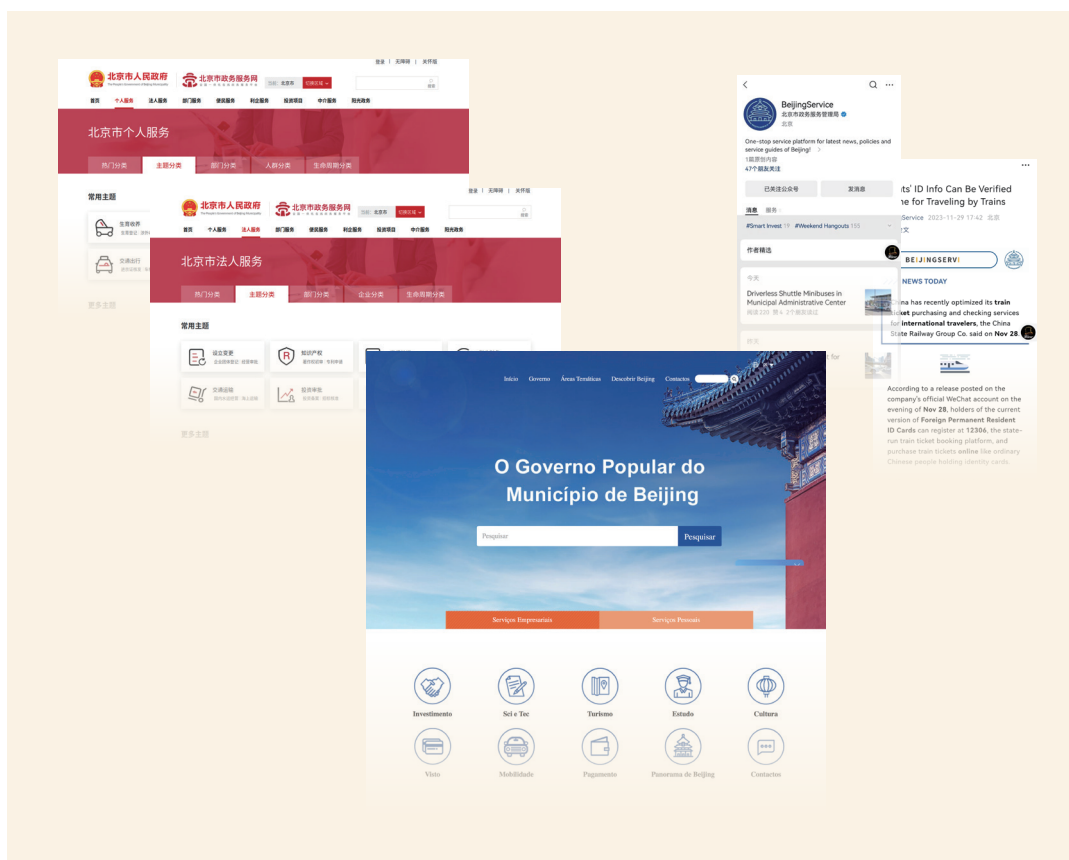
登录 | 无障碍 | 关怀版

北京市人民政府 The People's Government of Beijing Municipality

北京市政务服务网

首页 个人服务 法人服务 部门服务 便民服务 利企服务 投资项目 中介服务 阳光政务

北京市个人服务

热门分类 主题分类 部门分类 人群分类 生命周期分类

常用主题

生育收养

交通出行

更多主题

登录 | 无障碍 | 关怀版

北京市人民政府 The People's Government of Beijing Municipality

北京市政务服务网

首页 个人服务 法人服务 部门服务 便民服务 利企服务 投资项目 中介服务 阳光政务

北京市法人服务

热门分类 主题分类 部门分类 企业分类 生命周期分类

常用主题

设立变更

知识产权

交通运输

投资审批

更多主题

BeijingService
北京市政务服务管理局
北京

One-stop service platform for latest news, policies and service guides of Beijing!

47个朋友关注

已关注公众号 发消息

消息 服务

#Smart Invest 19 #Weekend Hangouts 155

作者精选

今天

Driverless Shuttle Minibuses in Municipal Administrative Center

昨天

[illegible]ts' ID Info Can Be Verified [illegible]e for Traveling by Trains

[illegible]Service 2023-11-29 17:42 北京

BEIJINGSERVI

NEWS TODAY

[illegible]na has recently optimized its train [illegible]ticket purchasing and checking services for international travelers, the China State Railway Group Co. said on Nov 28.

According to a release posted on the company's official WeChat account on the evening of Nov 28, holders of the current version of Foreign Permanent Resident ID Cards can register at 12306, the state-run train ticket booking platform, and purchase train tickets online like ordinary Chinese people holding identity cards.

Início Governo Áreas Temáticas Descobrir Beijing Contactos

O Governo Popular do Município de Beijing

Pesquisar Pesquisar

Serviços Empresariais Serviços Pessoais

Investimento Sci e Tec Turismo Estudo Cultura

Visto Mobilidade Pagamento Panorama de Beijing Contactos